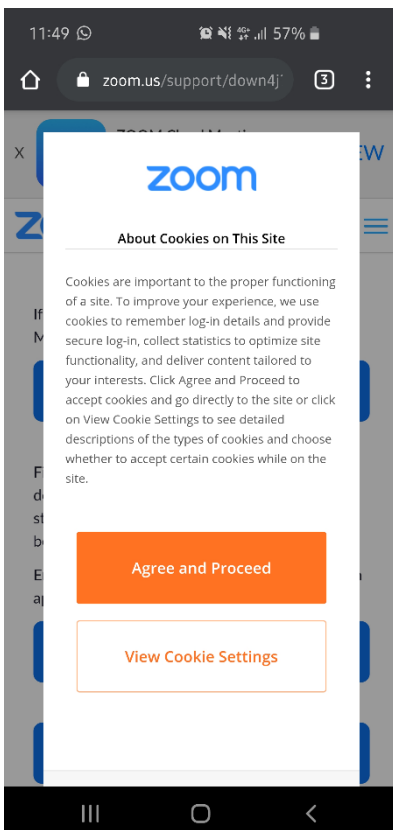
11:49 57%

zoom.us/support/down4j

3

X ZOOM Cloud Meetin EW

zoom

About Cookies on This Site

Cookies are important to the proper functioning of a site. To improve your experience, we use cookies to remember log-in details and provide secure log-in, collect statistics to optimize site functionality, and deliver content tailored to your interests. Click Agree and Proceed to accept cookies and go directly to the site or click on View Cookie Settings to see detailed descriptions of the types of cookies and choose whether to accept certain cookies while on the site.

Agree and Proceed

View Cookie Settings